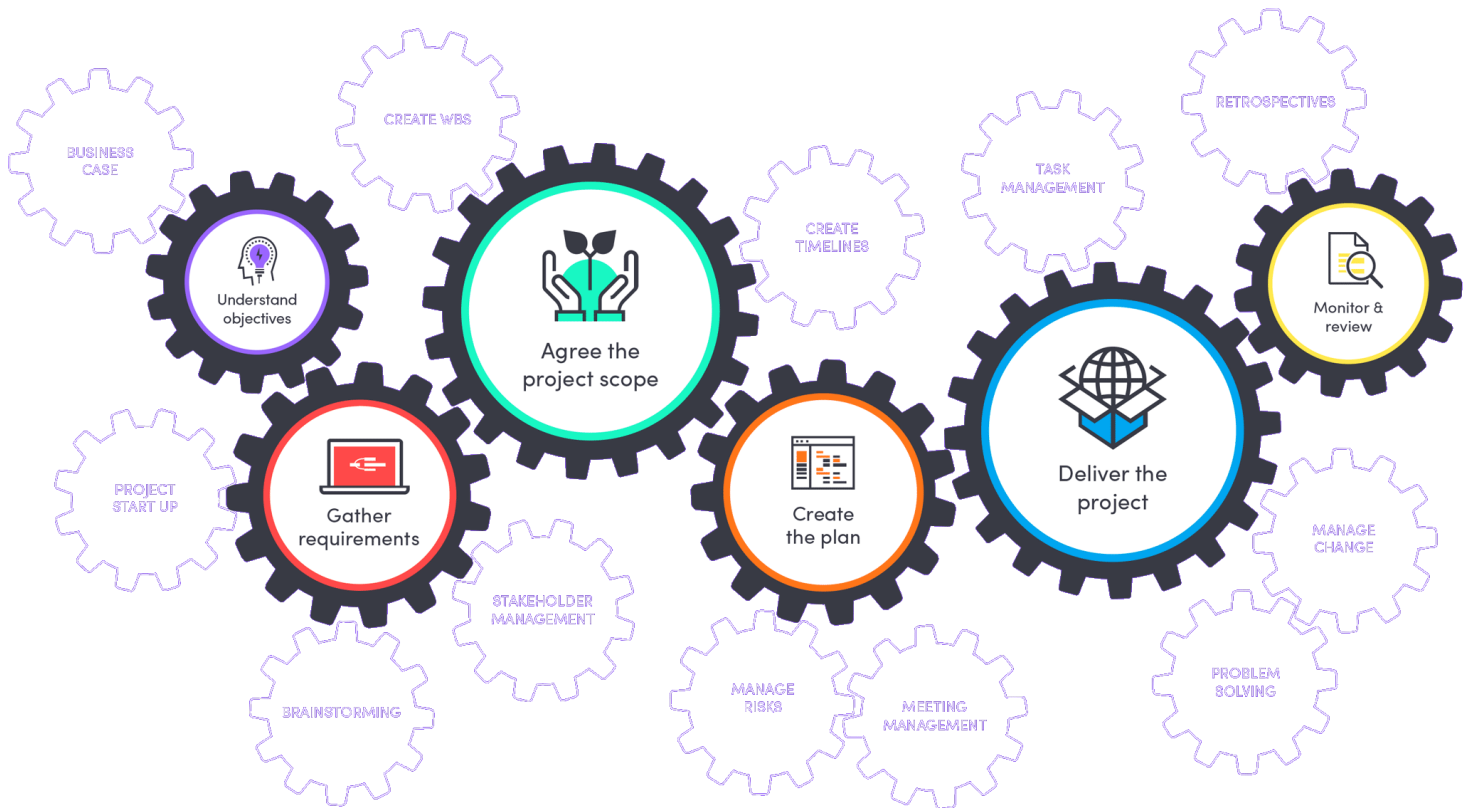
BUSINESS CASE

CREATE WBS

Understand objectives

Agree the project scope

CREATE TIMELINES

TASK MANAGEMENT

RETROSPECTIVES

Monitor & review

PROJECT START UP

Gather requirements

Create the plan

Deliver the project

MANAGE CHANGE

STAKEHOLDER MANAGEMENT

BRAINSTORMING

MANAGE RISKS

MEETING MANAGEMENT

PROBLEM SOLVING